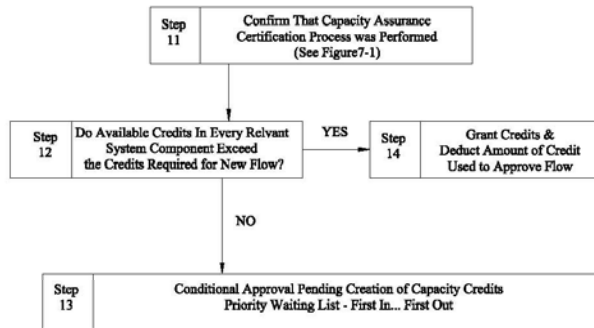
Step 11

Confirm That Capacity Assurance Certification Process was Performed (See Figure7-1)

Step 12

Do Available Credits In Every Relvant System Component Exceed the Credits Required for New Flow?

YES

Step 14

Grant Credits & Deduct Amount of Credit Used to Approve Flow

NO

Step 13

Conditional Approval Pending Creation of Capacity Credits Priority Waiting List - First In... First Out